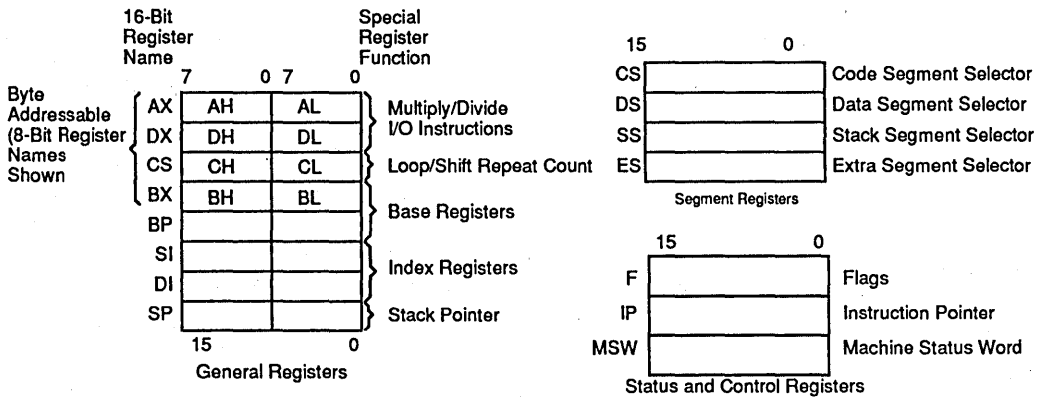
16-Bit Register Name

Special Register Function

7 0 7 0

Byte Addressable (8-Bit Register Names Shown

| | | | |
|---|---|---|---|
| AX | AH | AL | Multiply/Divide |
| DX | DH | DL | I/O Instructions |
| CS | CH | CL | Loop/Shift Repeat Count |
| BX | BH | BL | Base Registers |
| BP | | | |
| SI | | | Index Registers |
| DI | | | |
| SP | | | Stack Pointer |

15 0

General Registers

15 0

| | | |
|---|---|---|
| CS | | Code Segment Selector |
| DS | | Data Segment Selector |
| SS | | Stack Segment Selector |
| ES | | Extra Segment Selector |

Segment Registers

15 0

| | | |
|---|---|---|
| F | | Flags |
| IP | | Instruction Pointer |
| MSW | | Machine Status Word |

Status and Control Registers